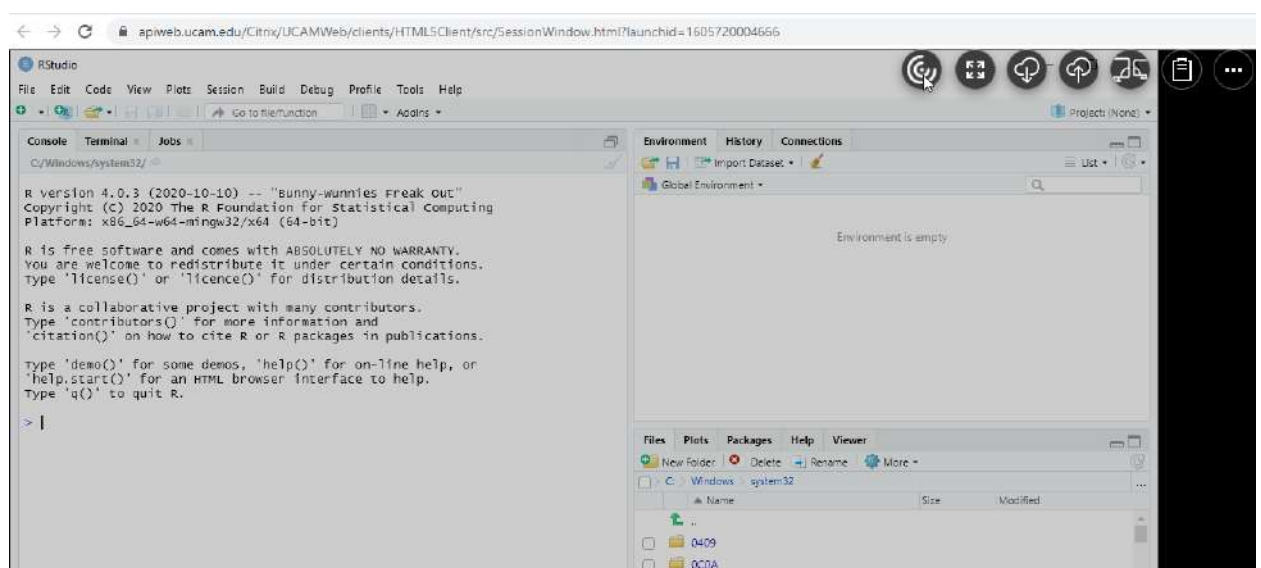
apiweb.ucam.edu/Citrix/UCAMWeb/clients/HTML5Client/src/SessionWindow.html?launchid=1605720004666

RStudio

File Edit Code View Plots Session Build Debug Profile Tools Help

Go to file/function Addins

Project: (None)

Console Terminal Jobs

C:/Windows/system32/

R version 4.0.3 (2020-10-10) -- "Bunny-Wunnies Freak Out"
Copyright (C) 2020 The R Foundation for Statistical Computing
Platform: x86_64-w64-mingw32/x64 (64-bit)

R is free software and comes with ABSOLUTELY NO WARRANTY.
You are welcome to redistribute it under certain conditions.
Type 'license()' or 'licence()' for distribution details.

R is a collaborative project with many contributors.
Type 'contributors()' for more information and
'citation()' on how to cite R or R packages in publications.

Type 'demo()' for some demos, 'help()' for on-line help, or
'help.start()' for an HTML browser interface to help.
Type 'q()' to quit R.

>

Environment History Connections

Import Dataset

List

Global Environment

Environment is empty

Files Plots Packages Help Viewer

New Folder Delete Rename More

C: > Windows > system32

Name Size Modified

..

0409

0C0A